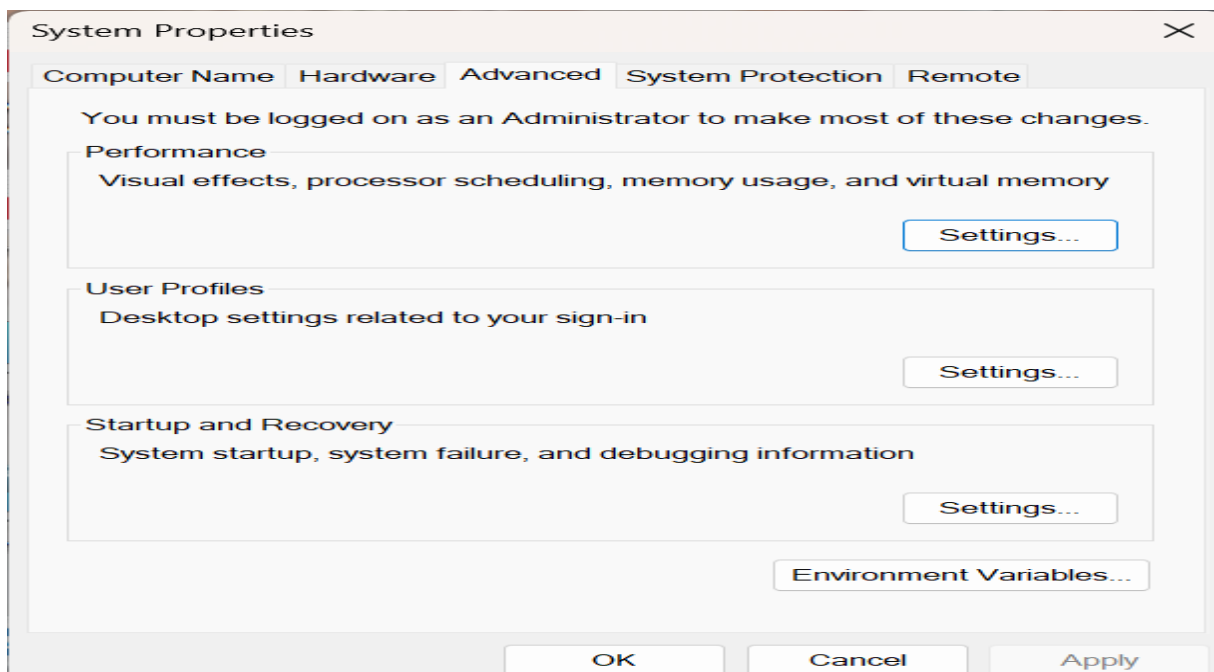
System Properties

×

Computer Name | Hardware | Advanced | System Protection | Remote

You must be logged on as an Administrator to make most of these changes.

Performance

Visual effects, processor scheduling, memory usage, and virtual memory

Settings...

User Profiles

Desktop settings related to your sign-in

Settings...

Startup and Recovery

System startup, system failure, and debugging information

Settings...

Environment Variables...

OK

Cancel

Apply